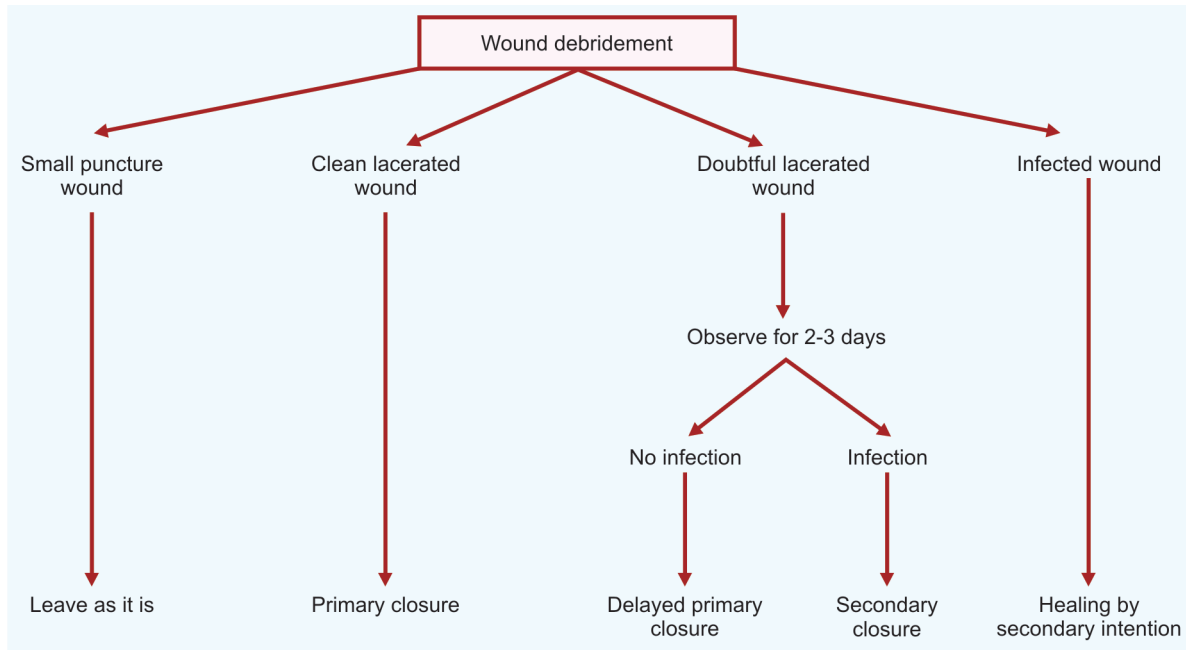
Wound debridement

Small puncture wound

Clean lacerated wound

Doubtful lacerated wound

Infected wound

Observe for 2-3 days

No infection

Infection

Leave as it is

Primary closure

Delayed primary closure

Secondary closure

Healing by secondary intention